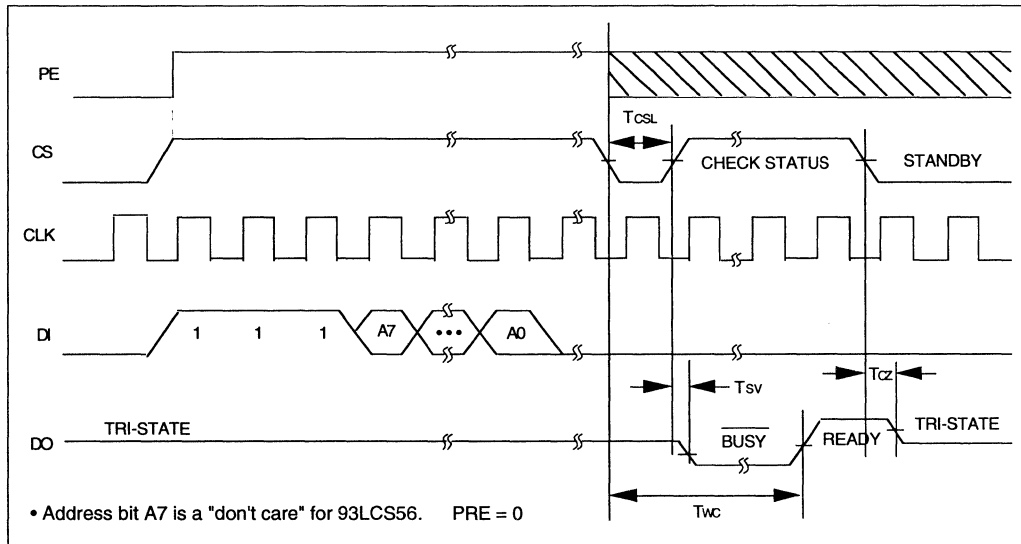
PE

CS

CLK

DI

DO

$T_{CSL}$

CHECK STATUS

STANDBY

1 1 1 A7 ••• A0

$T_{SV}$

$T_{CZ}$

TRI-STATE

$\overline{BUSY}$

READY

TRI-STATE

$T_{WC}$

• Address bit A7 is a "don't care" for 93LCS56. PRE = 0